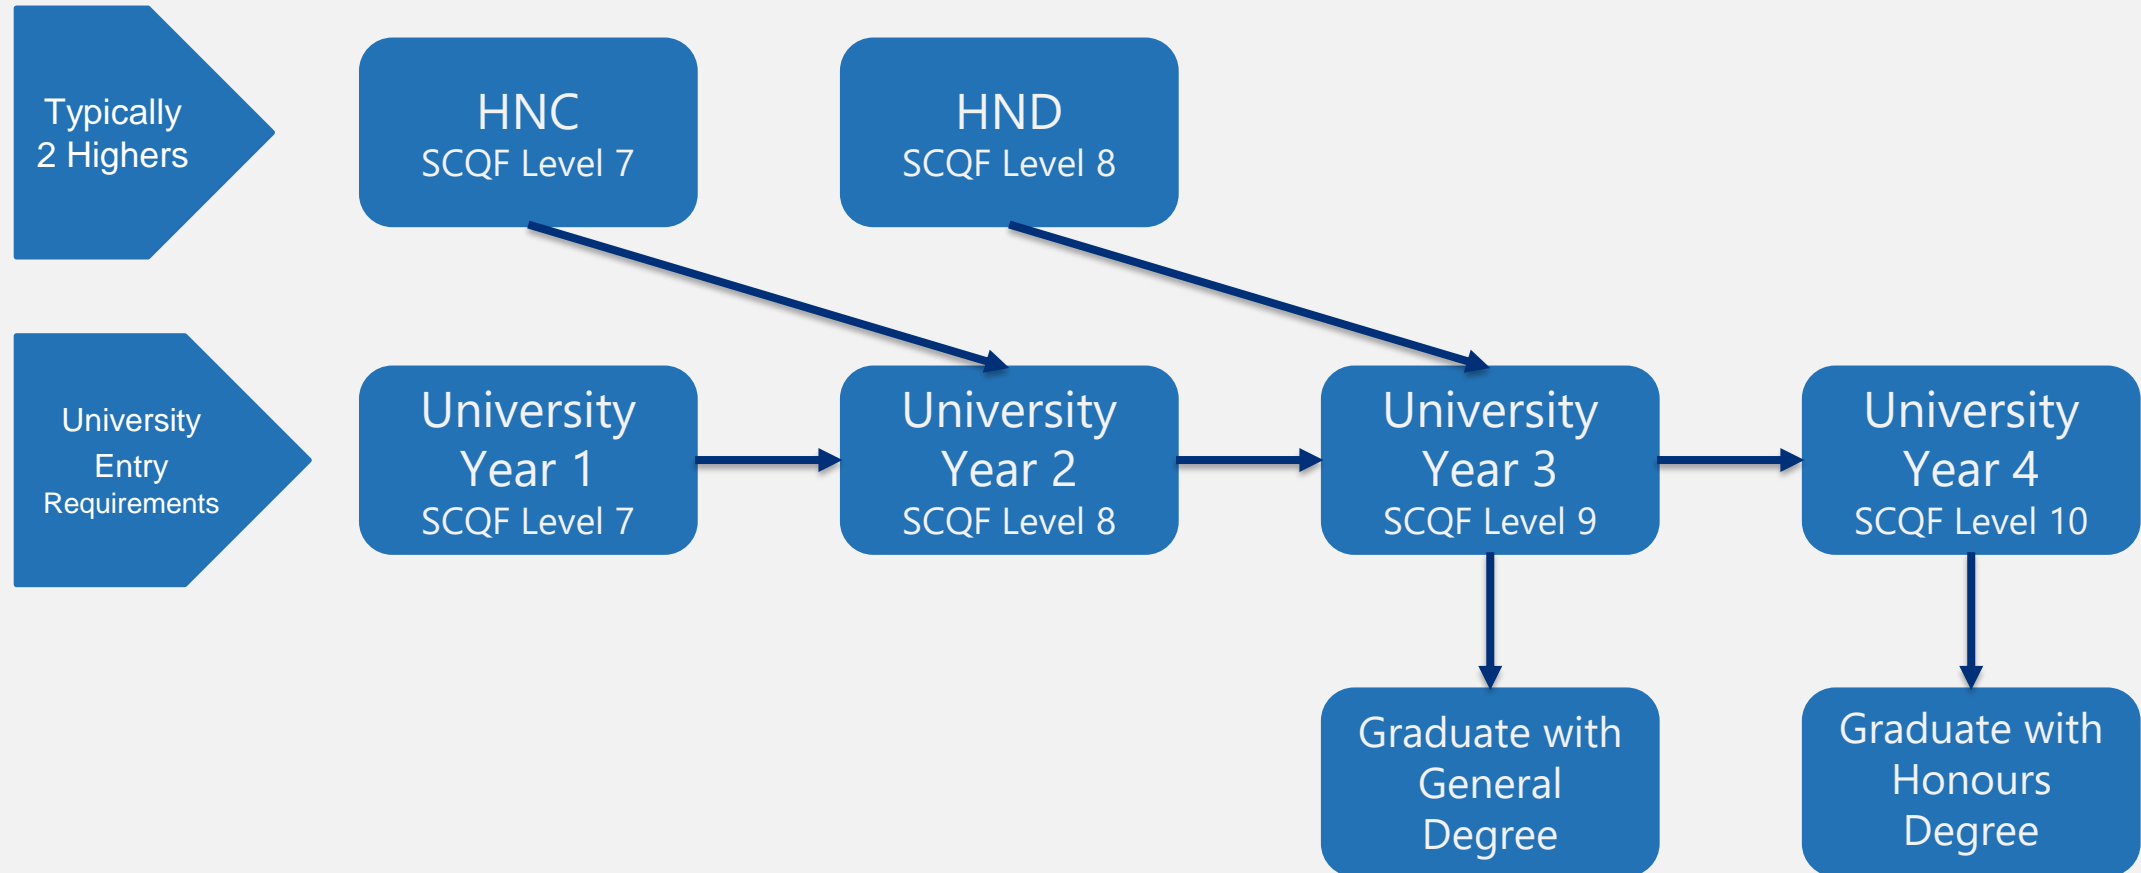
Typically
2 Highers

HNC
SCQF Level 7

HND
SCQF Level 8

University
Entry
Requirements

University
Year 1
SCQF Level 7

University
Year 2
SCQF Level 8

University
Year 3
SCQF Level 9

University
Year 4
SCQF Level 10

Graduate with
General
Degree

Graduate with
Honours
Degree